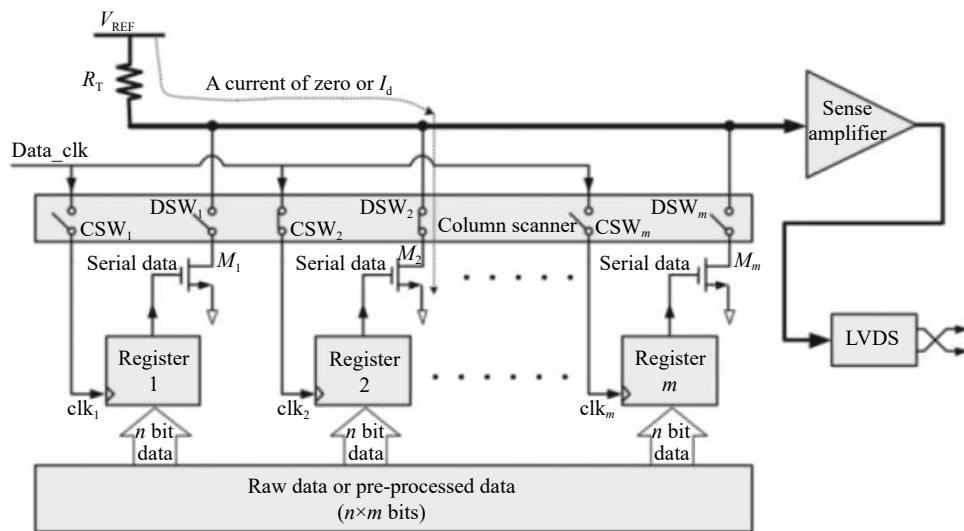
$V_{REF}$

$R_T$

A current of zero or $I_d$

Sense amplifier

Data_clk

$CSW_1$ $DSW_1$ $CSW_2$ $DSW_2$ Column scanner $CSW_m$ $DSW_m$

Serial data $M_1$ Serial data $M_2$ Serial data $M_m$

Register 1

Register 2

Register $m$

LVDS

$clk_1$ $clk_2$ $clk_m$

$n$ bit data

$n$ bit data

$n$ bit data

Raw data or pre-processed data ($n \times m$ bits)